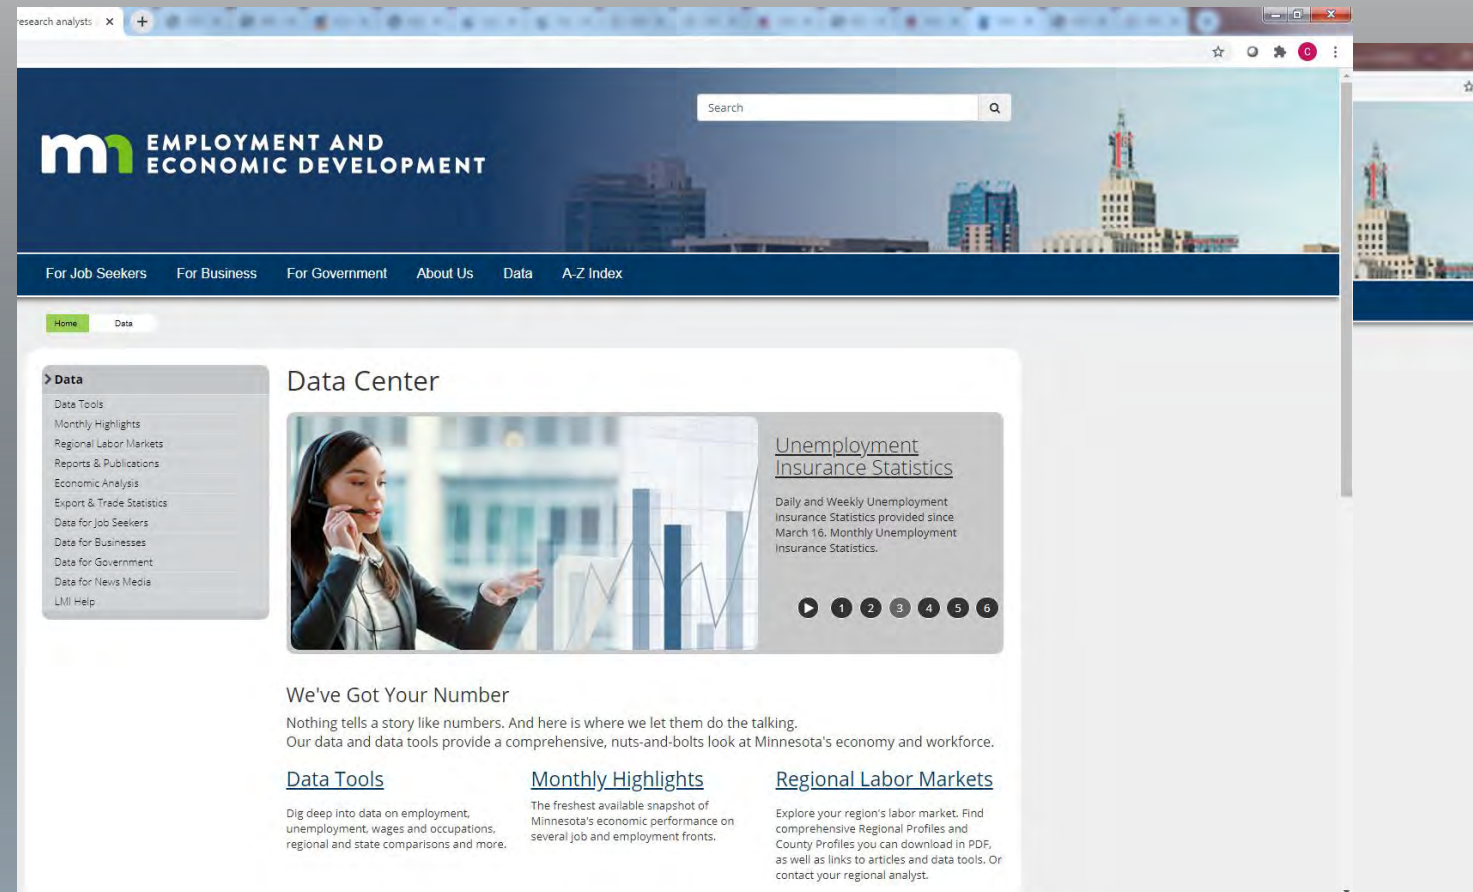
esearch analysts ×

Search

mn EMPLOYMENT AND ECONOMIC DEVELOPMENT

For Job Seekers For Business For Government About Us Data A-Z Index

Home Data

Data
Data Tools
Monthly Highlights
Regional Labor Markets
Reports & Publications
Economic Analysis
Export & Trade Statistics
Data for Job Seekers
Data for Businesses
Data for Government
Data for News Media
LMI Help

Data Center

Unemployment Insurance Statistics

Daily and Weekly Unemployment Insurance Statistics provided since March 16. Monthly Unemployment Insurance Statistics.

1 2 3 4 5 6

We've Got Your Number

Nothing tells a story like numbers. And here is where we let them do the talking.
Our data and data tools provide a comprehensive, nuts-and-bolts look at Minnesota's economy and workforce.

Data Tools

Dig deep into data on employment, unemployment, wages and occupations, regional and state comparisons and more.

Monthly Highlights

The freshest available snapshot of Minnesota's economic performance on several job and employment fronts.

Regional Labor Markets

Explore your region's labor market. Find comprehensive Regional Profiles and County Profiles you can download in PDF, as well as links to articles and data tools. Or contact your regional analyst.